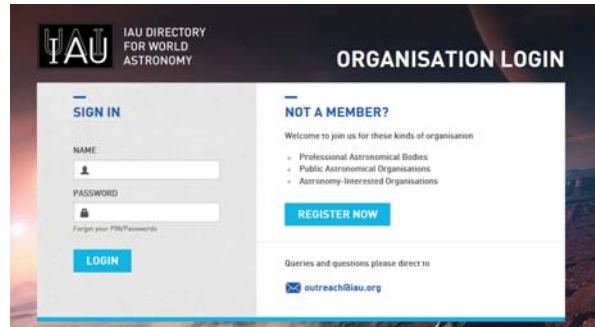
IAU

IAU DIRECTORY FOR WORLD ASTRONOMY

ORGANISATION LOGIN

SIGN IN

NAME

PASSWORD

Forgot your PIN/Passwords

LOGIN

NOT A MEMBER?

Welcome to join us for these kinds of organisation

- Professional Astronomical Bodies
- Public Astronomical Organisations
- Astronomy-Interested Organisations

REGISTER NOW

Queries and questions please direct to

outreach@iau.org